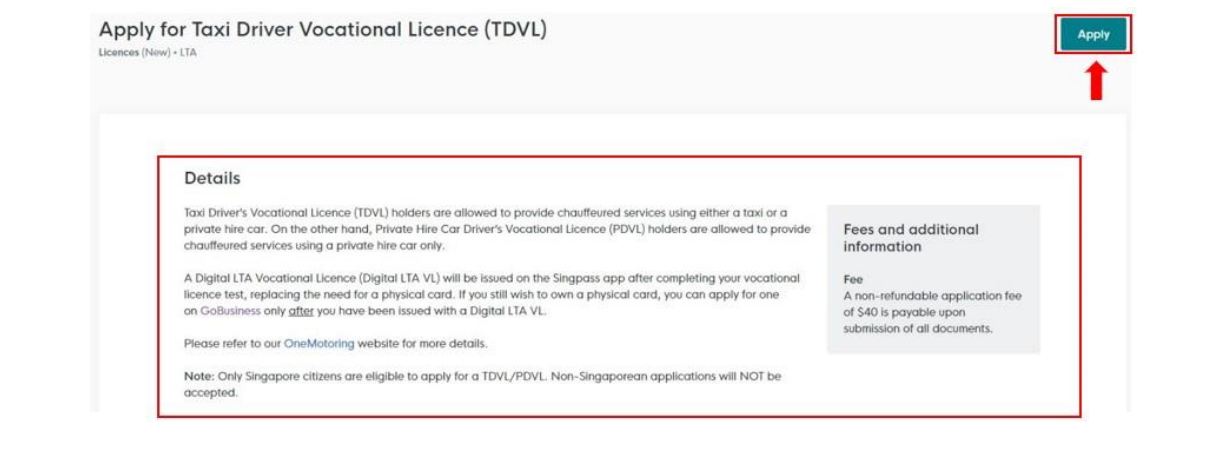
Apply for Taxi Driver Vocational Licence (TDVL)
Licences (New) • LTA

Apply

Details

Taxi Driver's Vocational Licence (TDVL) holders are allowed to provide chauffeured services using either a taxi or a private hire car. On the other hand, Private Hire Car Driver's Vocational Licence (PDVL) holders are allowed to provide chauffeured services using a private hire car only.

A Digital LTA Vocational Licence (Digital LTA VL) will be issued on the Singpass app after completing your vocational licence test, replacing the need for a physical card. If you still wish to own a physical card, you can apply for one on GoBusiness only after you have been issued with a Digital LTA VL.

Please refer to our OneMotoring website for more details.

Note: Only Singapore citizens are eligible to apply for a TDVL/PDVL. Non-Singaporean applications will NOT be accepted.

Fees and additional information

Fee
A non-refundable application fee of $40 is payable upon submission of all documents.